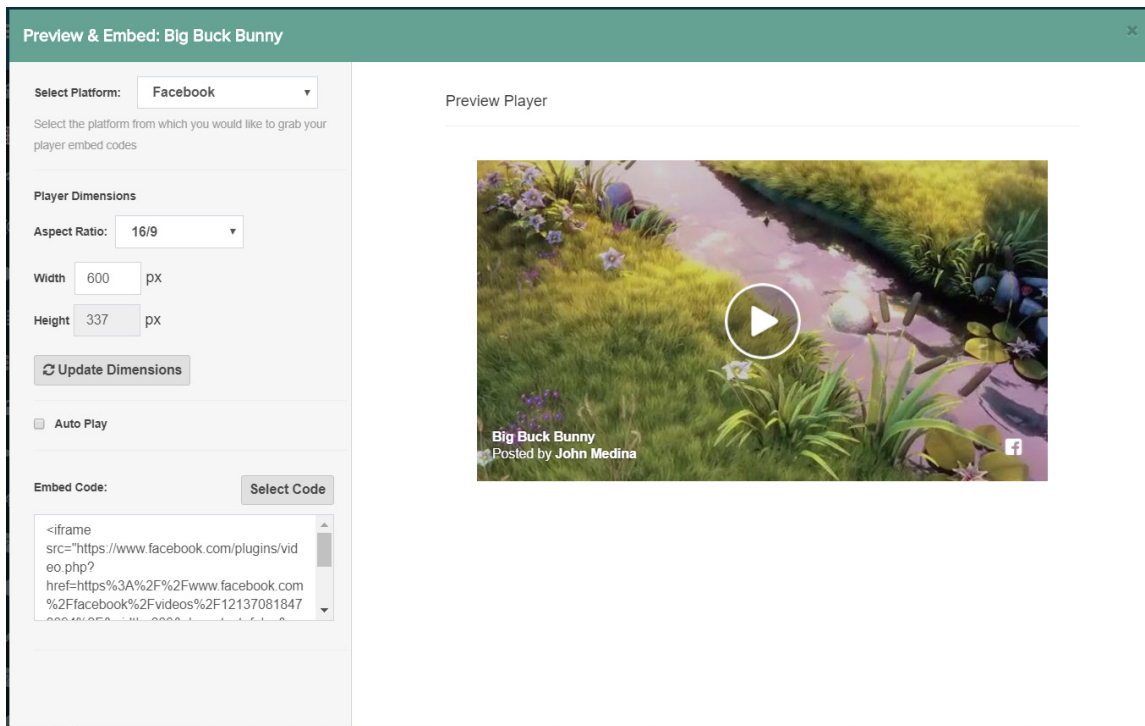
Preview & Embed: Big Buck Bunny

×

Select Platform: Facebook

Select the platform from which you would like to grab your player embed codes

Player Dimensions

Aspect Ratio: 16/9

Width 600 px

Height 337 px

Update Dimensions

Auto Play

Embed Code:

Select Code

<iframe src="https://www.facebook.com/plugins/video.php?href=https%3A%2F%2Fwww.facebook.com%2Ffacebook%2Fvideos%2F12137081847 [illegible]

Preview Player

Big Buck Bunny
Posted by John Medina